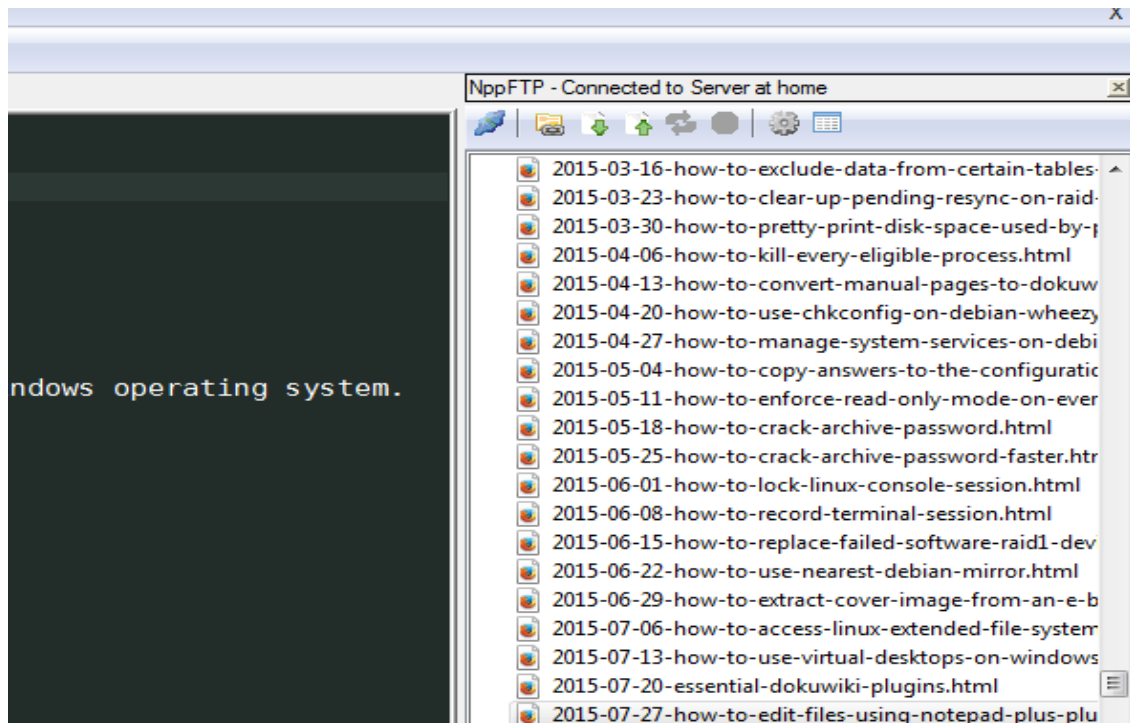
X

NppFTP - Connected to Server at home

ndows operating system.

2015-03-16-how-to-exclude-data-from-certain-tables-
2015-03-23-how-to-clear-up-pending-resync-on-raid-
2015-03-30-how-to-pretty-print-disk-space-used-by-p
2015-04-06-how-to-kill-every-eligible-process.html
2015-04-13-how-to-convert-manual-pages-to-dokuw
2015-04-20-how-to-use-chkconfig-on-debian-wheezy
2015-04-27-how-to-manage-system-services-on-debi
2015-05-04-how-to-copy-answers-to-the-configuratic
2015-05-11-how-to-enforce-read-only-mode-on-ever
2015-05-18-how-to-crack-archive-password.html
2015-05-25-how-to-crack-archive-password-faster.htr
2015-06-01-how-to-lock-linux-console-session.html
2015-06-08-how-to-record-terminal-session.html
2015-06-15-how-to-replace-failed-software-raid1-dev
2015-06-22-how-to-use-nearest-debian-mirror.html
2015-06-29-how-to-extract-cover-image-from-an-e-b
2015-07-06-how-to-access-linux-extended-file-system
2015-07-13-how-to-use-virtual-desktops-on-windows
2015-07-20-essential-dokuwiki-plugins.html
2015-07-27-how-to-edit-files-using-notepad-plus-plu